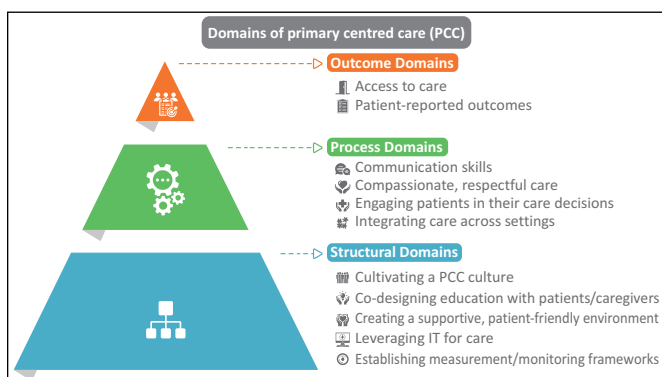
Domains of primary centred care (PCC)

Outcome Domains

Access to care

Patient-reported outcomes

Process Domains

Communication skills

Compassionate, respectful care

Engaging patients in their care decisions

Integrating care across settings

Structural Domains

Cultivating a PCC culture

Co-designing education with patients/caregivers

Creating a supportive, patient-friendly environment

Leveraging IT for care

Establishing measurement/monitoring frameworks